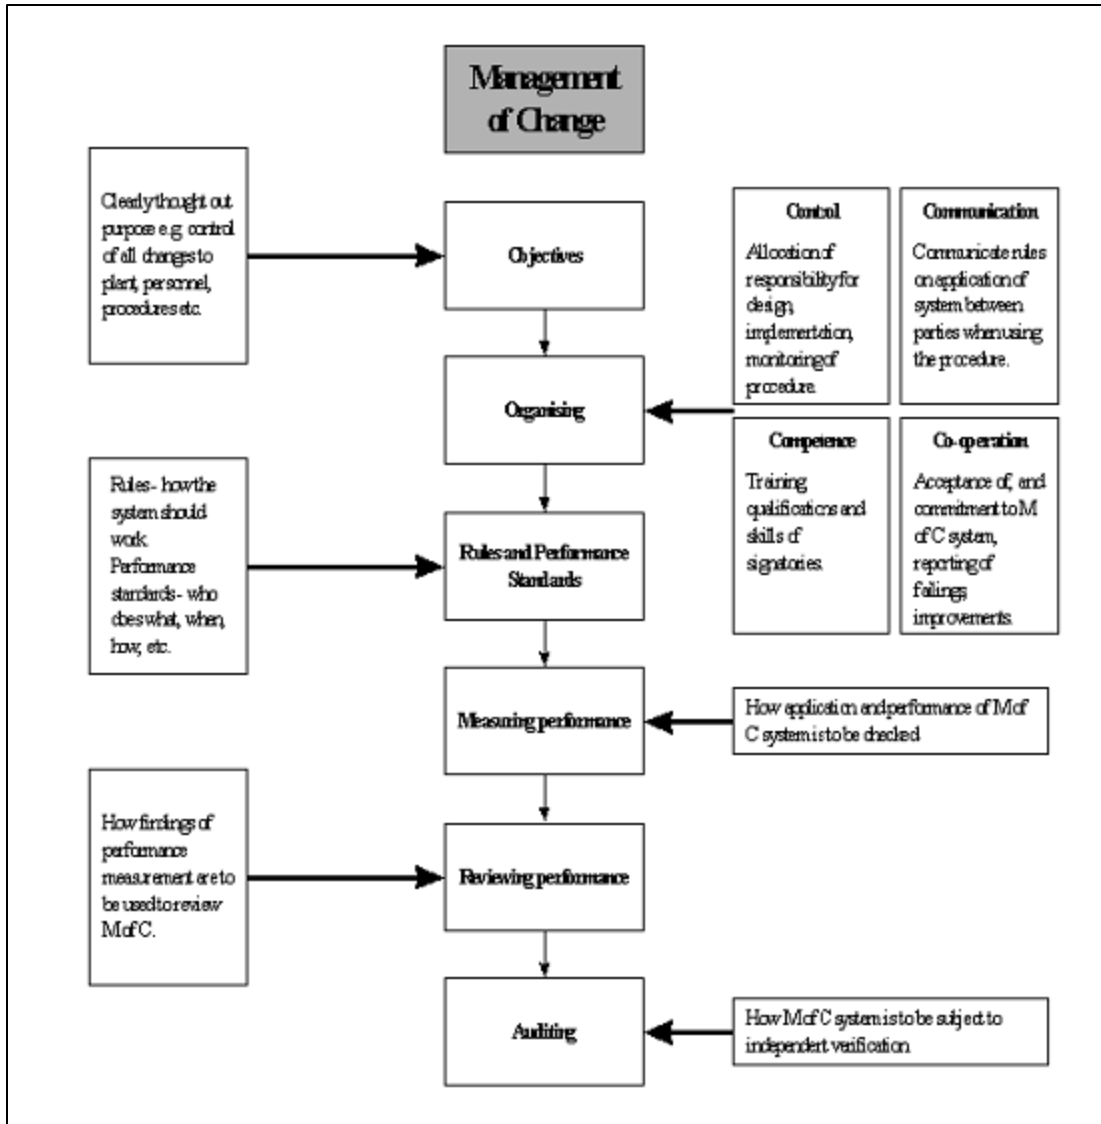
Management of Change

Clearly thought out purpose e.g. control of all changes to plant, personnel, procedures etc.

Objectives

Control

Allocation of responsibility for design, implementation, monitoring of procedure.

Communication

Communicate rules on application of system between parties when using the procedure.

Organising

Competence

Training qualifications and skills of signatories.

Co-operation

Acceptance of, and commitment to M of C system, reporting of failings improvements.

Rules - how the system should work. Performance standards - who does what, when, how, etc.

Rules and Performance Standards

Measuring performance

How application and performance of M of C system is to be checked

How findings of performance measurement are to be used to review M of C.

Reviewing performance

Auditing

How M of C system is to be subject to independent verification.